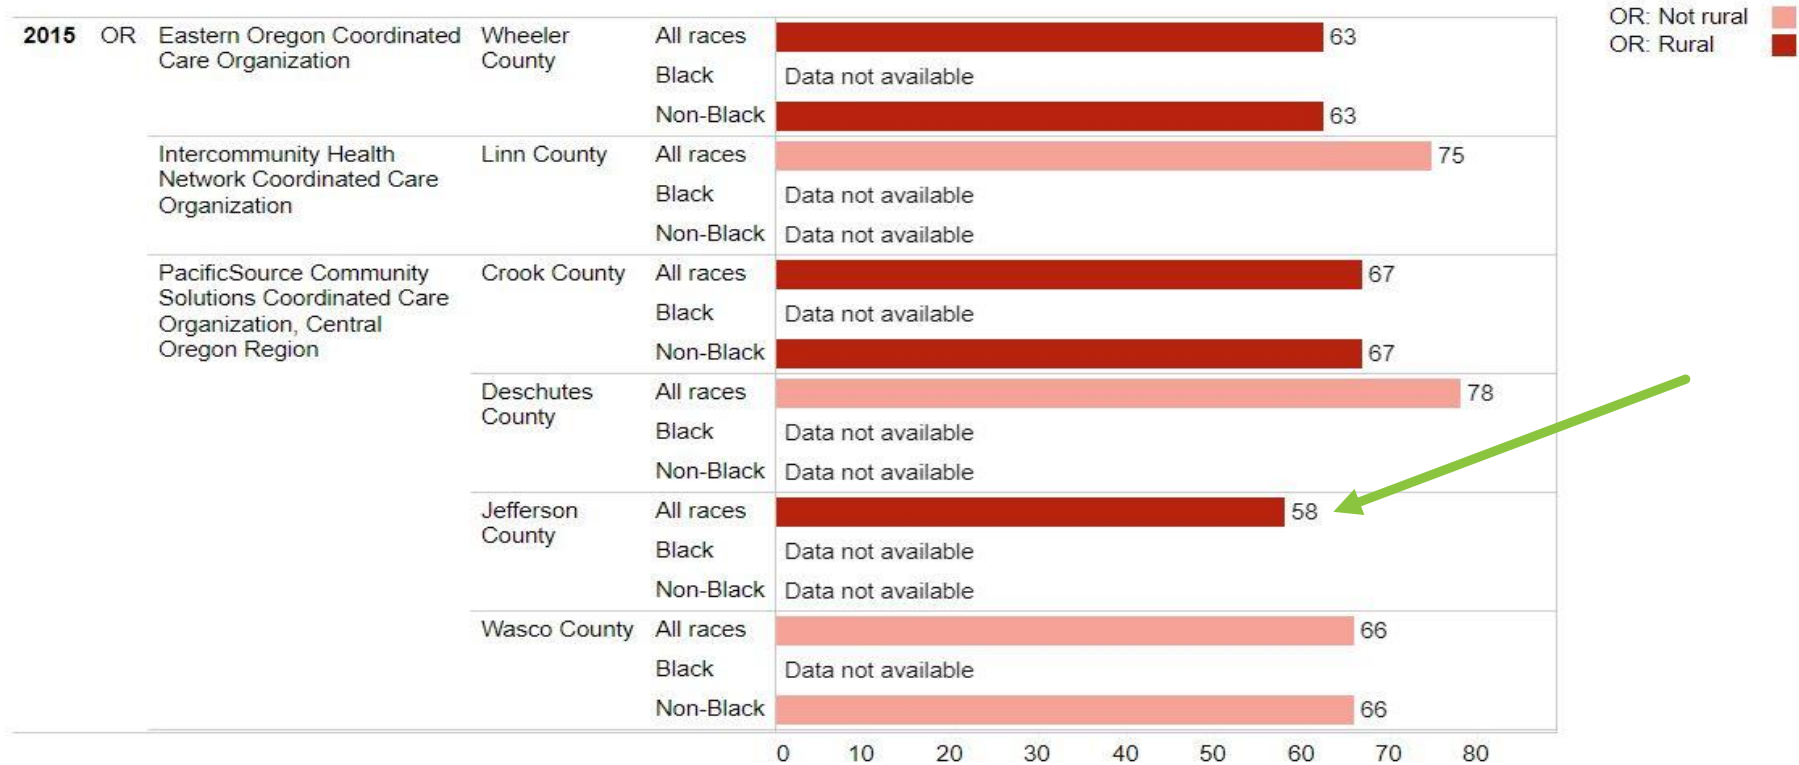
OR: Not rural
OR: Rural

| Year | State | Organization | County | Race | Value |
|---|---|---|---|---|---|
| 2015 | OR | Eastern Oregon Coordinated Care Organization | Wheeler County | All races | 63 |
| | | | | Black | Data not available |
| | | | | Non-Black | 63 |
| | | Intercommunity Health Network Coordinated Care Organization | Linn County | All races | 75 |
| | | | | Black | Data not available |
| | | | | Non-Black | Data not available |
| | | PacificSource Community Solutions Coordinated Care Organization, Central Oregon Region | Crook County | All races | 67 |
| | | | | Black | Data not available |
| | | | | Non-Black | 67 |
| | | | Deschutes County | All races | 78 |
| | | | | Black | Data not available |
| | | | | Non-Black | Data not available |
| | | | Jefferson County | All races | 58 |
| | | | | Black | Data not available |
| | | | | Non-Black | Data not available |
| | | | Wasco County | All races | 66 |
| | | | | Black | Data not available |
| | | | | Non-Black | 66 |

0 10 20 30 40 50 60 70 80